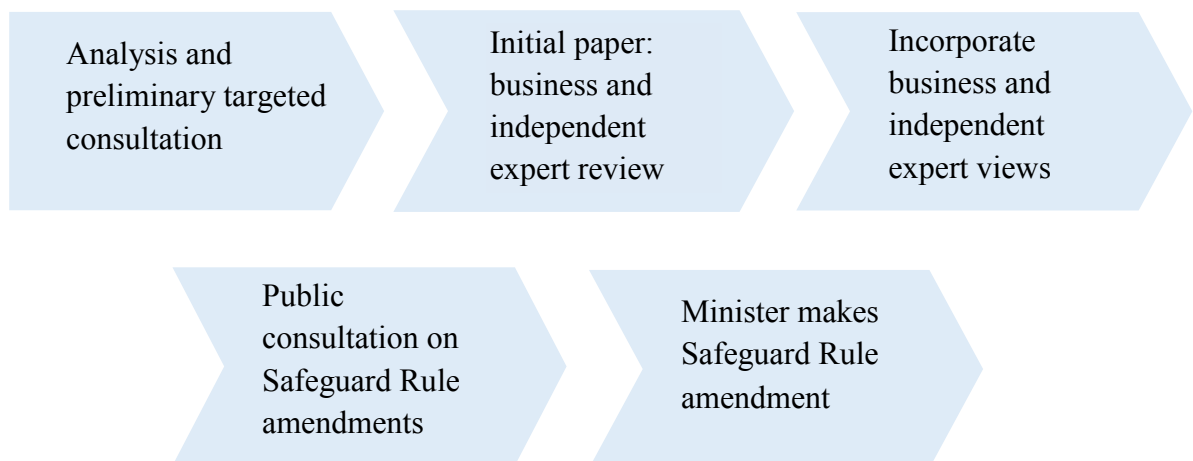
Analysis and preliminary targeted consultation

Initial paper: business and independent expert review

Incorporate business and independent expert views

Public consultation on Safeguard Rule amendments

Minister makes Safeguard Rule amendment